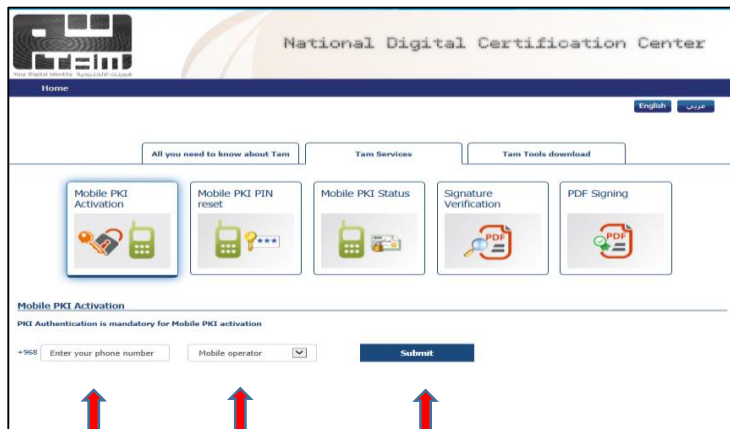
Your Digital Identity هويتك الالكترونية

National Digital Certification Center

Home

English عربي

All you need to know about Tam

Tam Services

Tam Tools download

Mobile PKI Activation

Mobile PKI PIN reset

Mobile PKI Status

Signature Verification

PDF Signing

PDF

PDF

Mobile PKI Activation

PKI Authentication is mandatory for Mobile PKI activation

+968 Enter your phone number

Mobile operator

Submit